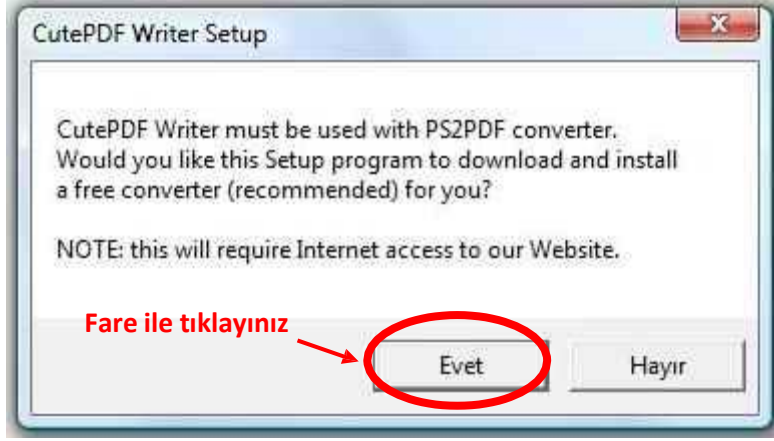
CutePDF Writer Setup

CutePDF Writer must be used with PS2PDF converter. Would you like this Setup program to download and install a free converter (recommended) for you?

NOTE: this will require Internet access to our Website.

Fare ile tıklayınız

Evet

Hayır